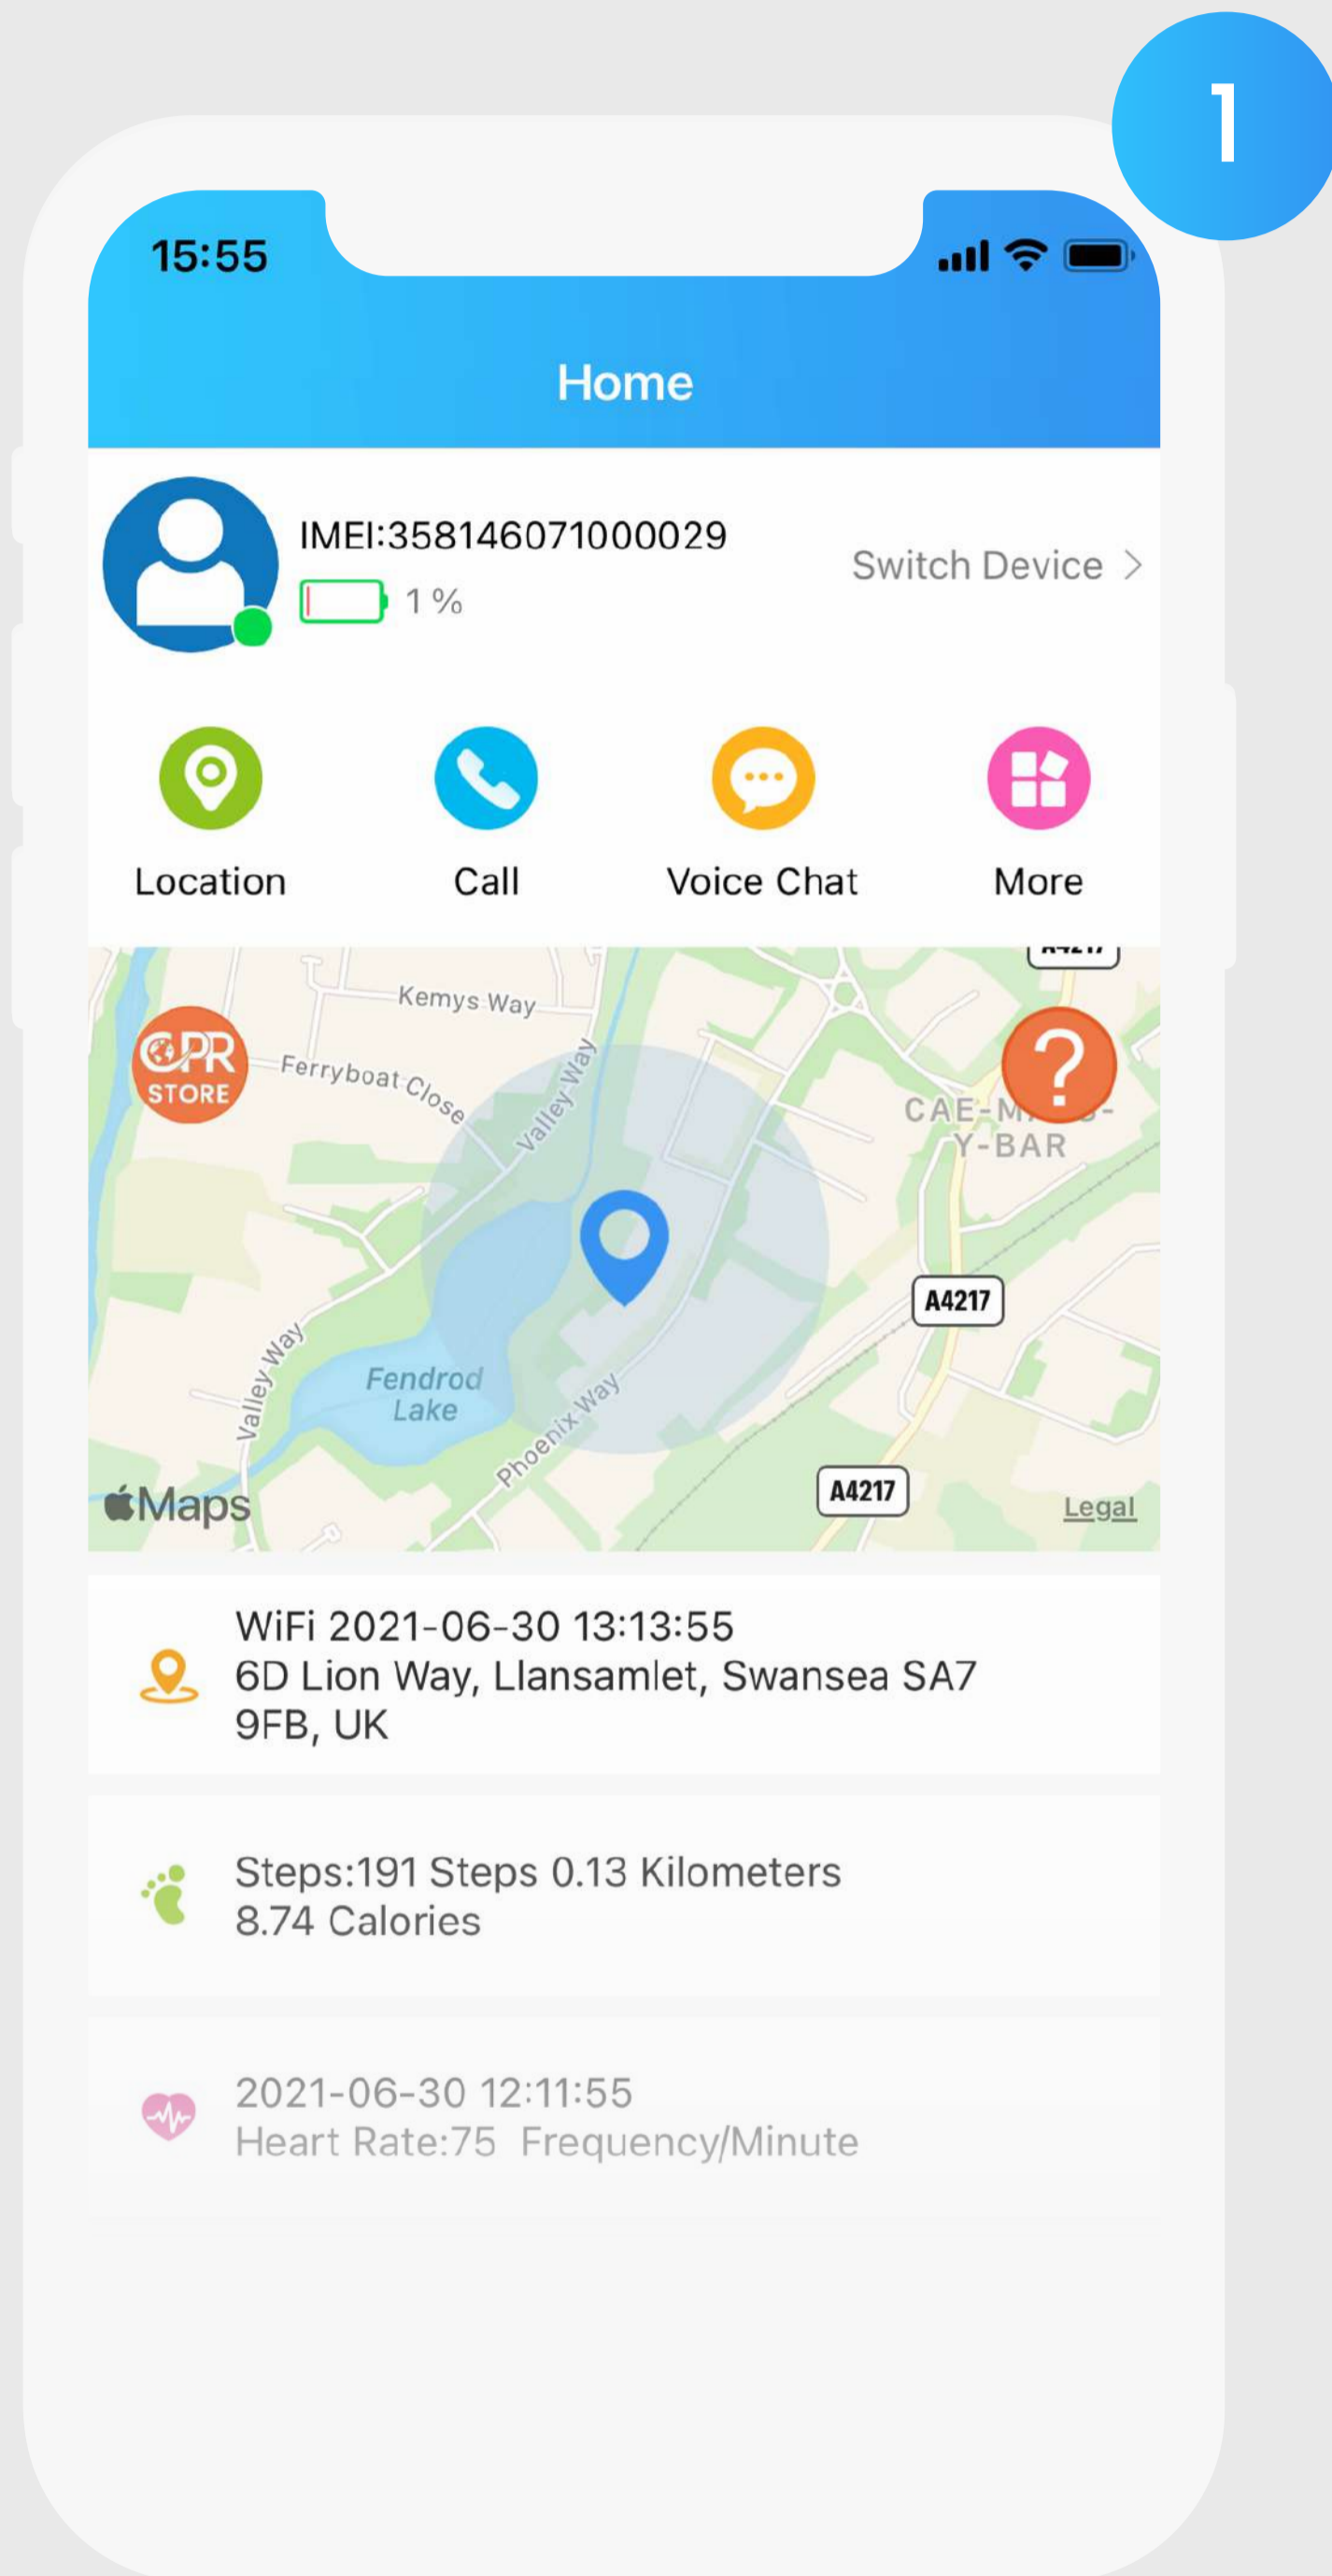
1

15:55

Home

IMEI:358146071000029
1 %
Switch Device >

Location
Call
Voice Chat
More

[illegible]
Kemys Way
CPR STORE
Ferryboat Close
Valley Way
CAE-M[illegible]-Y-BAR
A4217
Valley Way
Fendrod Lake
Phoenix Way
A4217
Maps
Legal

WiFi 2021-06-30 13:13:55
6D Lion Way, Llansamlet, Swansea SA7 9FB, UK

Steps:191 Steps 0.13 Kilometers
8.74 Calories

2021-06-30 12:11:55
Heart Rate:75 Frequency/Minute